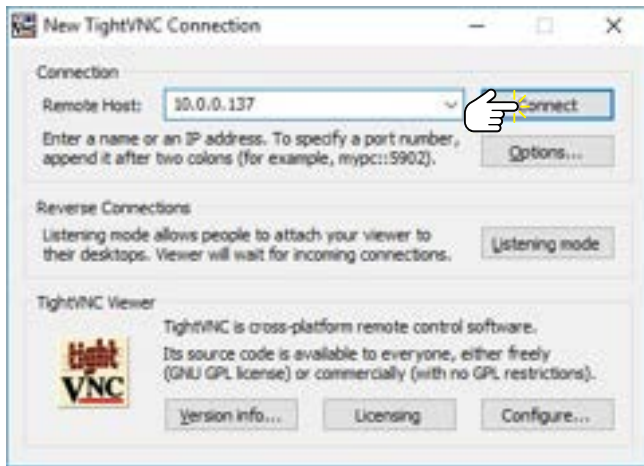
New TightVNC Connection

Connection

Remote Host: 10.0.0.137

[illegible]onnect

Enter a name or an IP address. To specify a port number, append it after two colons (for example, mypc::5902).

Options...

Reverse Connections

Listening mode allows people to attach your viewer to their desktops. Viewer will wait for incoming connections.

Listening mode

TightVNC Viewer

Tight VNC

TightVNC is cross-platform remote control software.

Its source code is available to everyone, either freely (GNU GPL license) or commercially (with no GPL restrictions).

Version info...

Licensing

Configure...